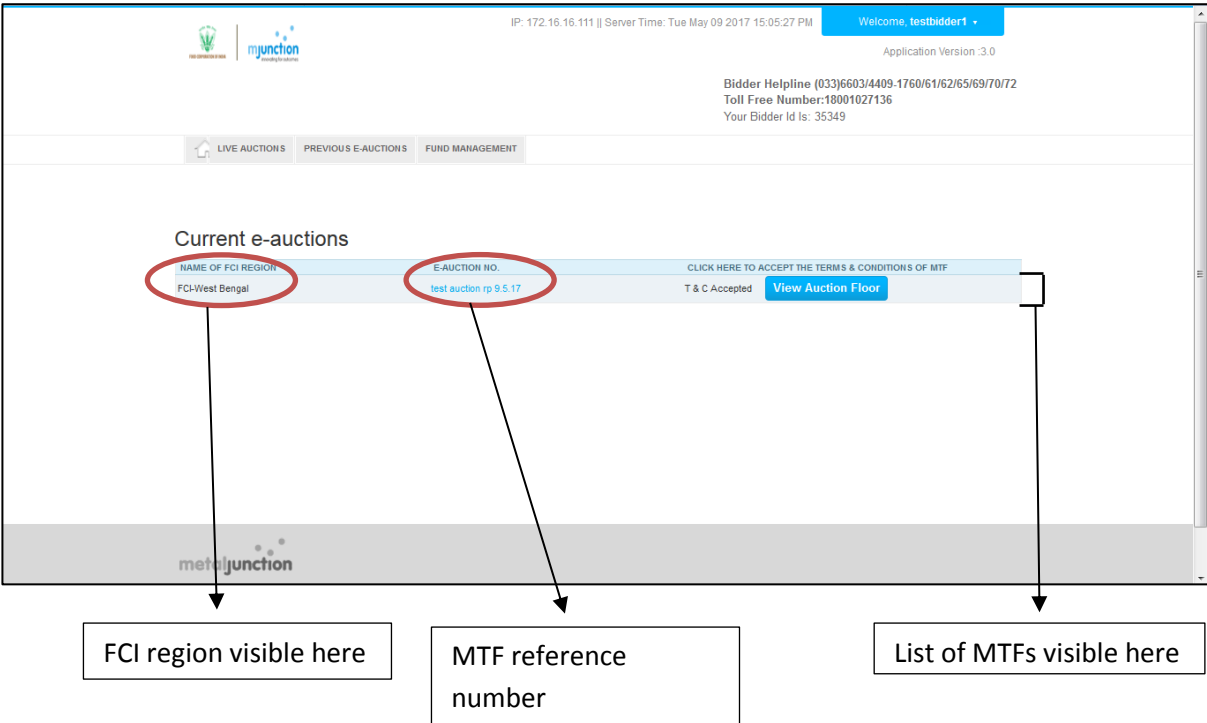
mjunction

IP: 172.16.16.111 || Server Time: Tue May 09 2017 15:05:27 PM

Welcome, testbidder1

Application Version :3.0

Bidder Helpline (033)6603/4409-1760/61/62/65/69/70/72
Toll Free Number:18001027136
Your Bidder Id Is: 35349

LIVE AUCTIONS | PREVIOUS E-AUCTIONS | FUND MANAGEMENT

Current e-auctions

| NAME OF FCI REGION | E-AUCTION NO. | CLICK HERE TO ACCEPT THE TERMS & CONDITIONS OF MTF |
|---|---|---|
| FCI-West Bengal | test auction rp 9.5.17 | T & C Accepted View Auction Floor |

metaljunction

FCI region visible here

MTF reference number

List of MTFs visible here